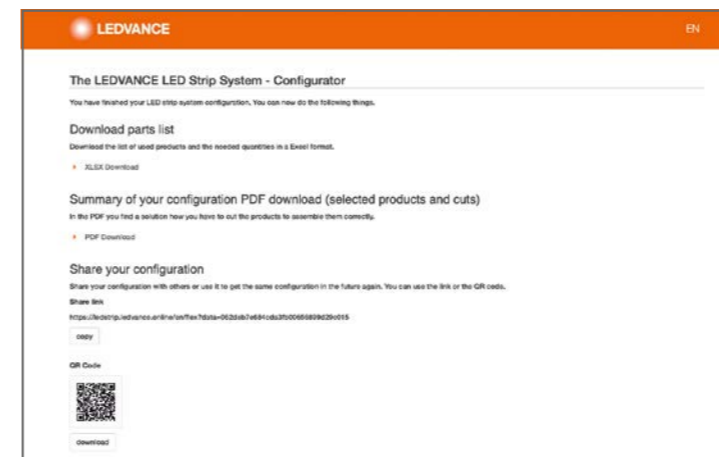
LEDVANCE

EN

The LEDVANCE LED Strip System - Configurator

You have finished your LED strip system configuration. You can now do the following things.

Download parts list

Download the list of used products and the needed quantities in a Excel format.

XLSX Download

Summary of your configuration PDF download (selected products and cuts)

In the PDF you find a solution how you have to cut the products to assemble them correctly.

PDF Download

Share your configuration

Share your configuration with others or use it to get the same configuration in the future again. You can use the link or the QR code.

Share link

https://ledstrip.ledvance.online/en/flex?data=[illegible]

copy

QR Code

download